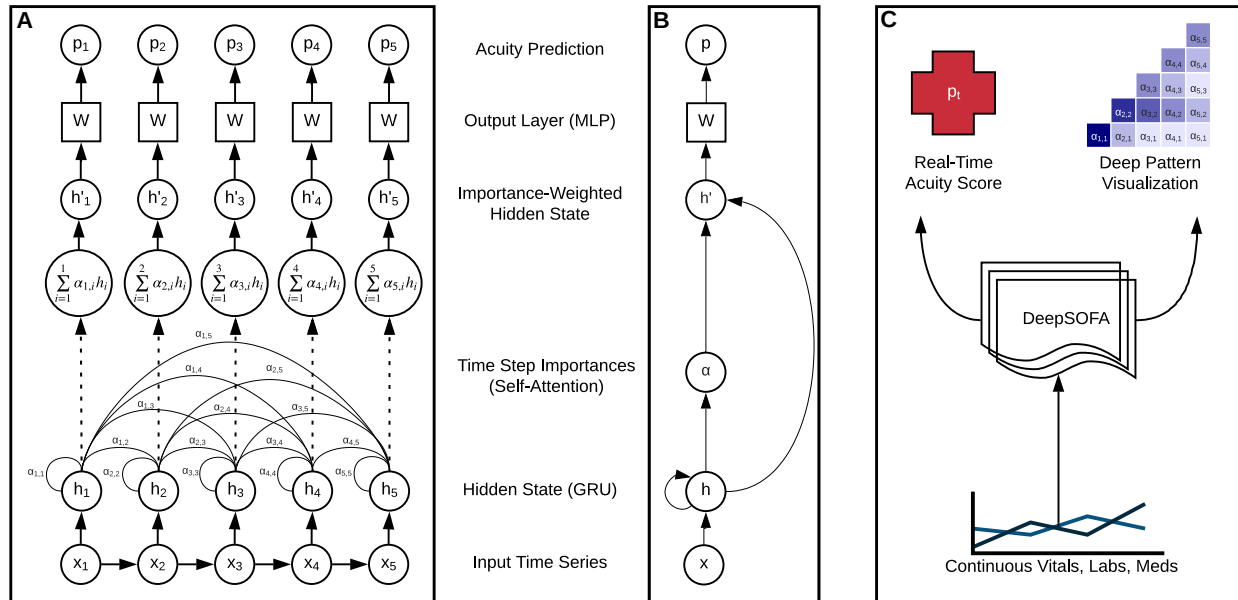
A

$p_1$ $p_2$ $p_3$ $p_4$ $p_5$

W W W W W

$h'_1$ $h'_2$ $h'_3$ $h'_4$ $h'_5$

$\sum_{i=1}^{1} \alpha_{1,i} h_i$ $\sum_{i=1}^{2} \alpha_{2,i} h_i$ $\sum_{i=1}^{3} \alpha_{3,i} h_i$ $\sum_{i=1}^{4} \alpha_{4,i} h_i$ $\sum_{i=1}^{5} \alpha_{5,i} h_i$

$\alpha_{1,5}$ $\alpha_{1,4}$ $\alpha_{2,5}$ $\alpha_{1,3}$ $\alpha_{2,4}$ $\alpha_{3,5}$ $\alpha_{1,2}$ $\alpha_{2,3}$ $\alpha_{3,4}$ $\alpha_{4,5}$ $\alpha_{1,1}$ $\alpha_{2,2}$ $\alpha_{3,3}$ $\alpha_{4,4}$ $\alpha_{5,5}$

$h_1$ $h_2$ $h_3$ $h_4$ $h_5$

$x_1$ $x_2$ $x_3$ $x_4$ $x_5$

Acuity Prediction

Output Layer (MLP)

Importance-Weighted Hidden State

Time Step Importances (Self-Attention)

Hidden State (GRU)

Input Time Series

B

p

W

h'

α

h

x

C

$p_t$

Real-Time Acuity Score

$\alpha_{5,5}$ $\alpha_{4,4}$ $\alpha_{5,4}$ $\alpha_{3,3}$ $\alpha_{4,3}$ $\alpha_{5,3}$ $\alpha_{2,2}$ $\alpha_{3,2}$ $\alpha_{4,2}$ $\alpha_{5,2}$ $\alpha_{1,1}$ $\alpha_{2,1}$ $\alpha_{3,1}$ $\alpha_{4,1}$ $\alpha_{5,1}$

Deep Pattern Visualization

DeepSOFA

Continuous Vitals, Labs, Meds